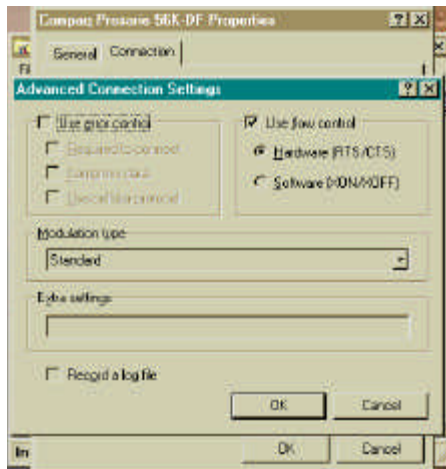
Compaq Presario 56K-DF Properties

General Connection

Advanced Connection Settings

Use error control

Required to connect

Compress data

Use cellular protocol

Use flow control

Hardware (RTS/CTS)

Software (XON/XOFF)

Modulation type

Standard

Extra settings

Record a log file

OK

Cancel

OK

Cancel